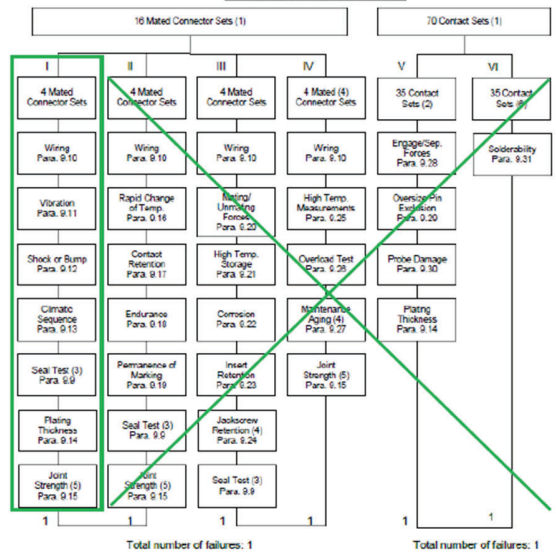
16 Mated Connector Sets (1)

70 Contact Sets (1)

I

4 Mated Connector Sets

Wiring Para. 9.10

Vibration Para. 9.11

Shock or Bump Para. 9.12

Climatic Sequence Para. 9.13

Seal Test (3) Para. 9.9

Plating Thickness Para. 9.14

Joint Strength (5) Para. 9.15

1

II

4 Mated Connector Sets

Wiring Para. 9.10

Rapid Change of Temp. Para. 9.16

Contact Retention Para. 9.17

Endurance Para. 9.18

Permanence of Marking Para. 9.19

Seal Test (3) Para. 9.9

Joint Strength (5) Para. 9.15

1

III

4 Mated Connector Sets

Wiring Para. 9.10

Mating/ Unmating Forces Para. 9.20

High Temp. Storage Para. 9.21

Corrosion Para. 9.22

Insert Retention Para. 9.23

Jackscrew Retention (4) Para. 9.24

Seal Test (3) Para. 9.9

1

IV

4 Mated (4) Connector Sets

Wiring Para. 9.10

High Temp. Measurements Para. 9.25

Overload Test Para. 9.26

Maintenance Aging (4) Para. 9.27

Joint Strength (5) Para. 9.15

1

Total number of failures: 1

V

35 Contact Sets (2)

Engage/Sep. Forces Para. 9.28

Oversize Pin Exclusion Para. 9.29

Probe Damage Para. 9.30

Plating Thickness Para. 9.14

1

VI

35 Contact Sets (6)

Solderability Para. 9.31

1

Total number of failures: 1